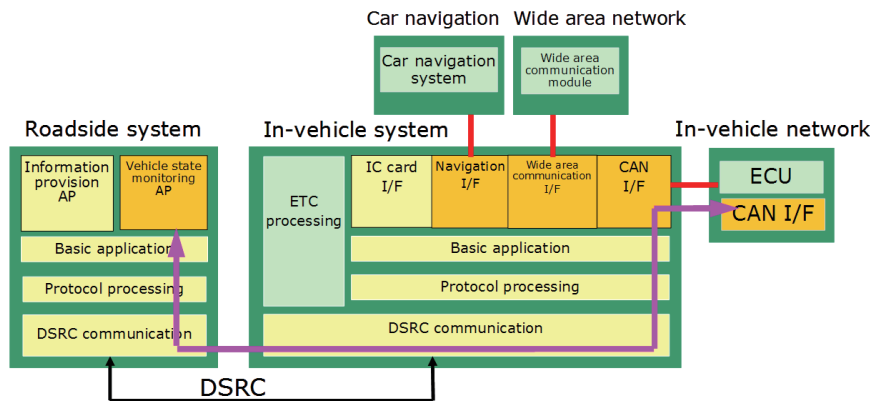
Car navigation

Car navigation system

Wide area network

Wide area communication module

Roadside system

Information provision AP

Vehicle state monitoring AP

Basic application

Protocol processing

DSRC communication

In-vehicle system

ETC processing

IC card I/F

Navigation I/F

Wide area communication I/F

CAN I/F

Basic application

Protocol processing

DSRC communication

In-vehicle network

ECU

CAN I/F

DSRC